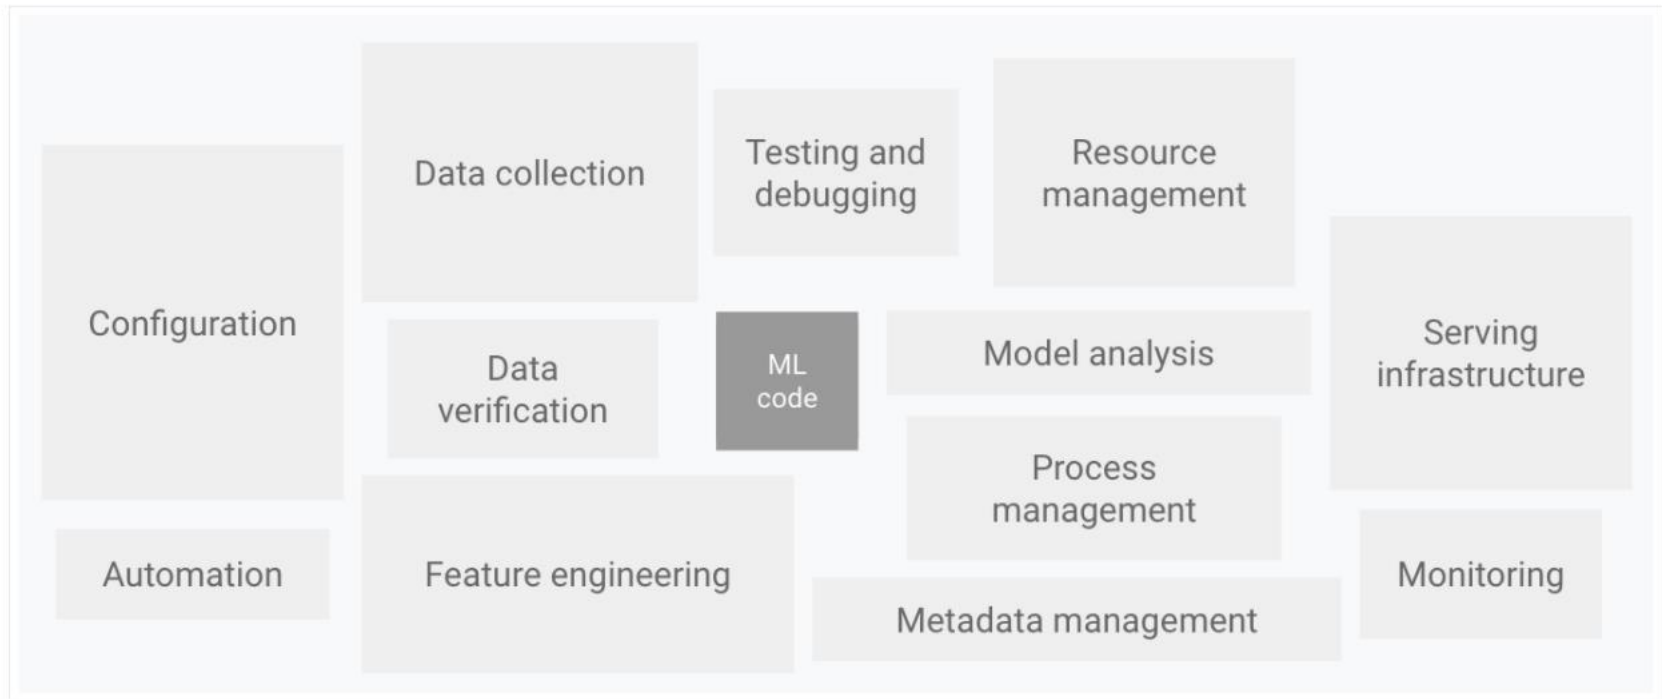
Configuration

Data collection

Testing and debugging

Resource management

Serving infrastructure

Data verification

ML code

Model analysis

Process management

Automation

Feature engineering

Metadata management

Monitoring